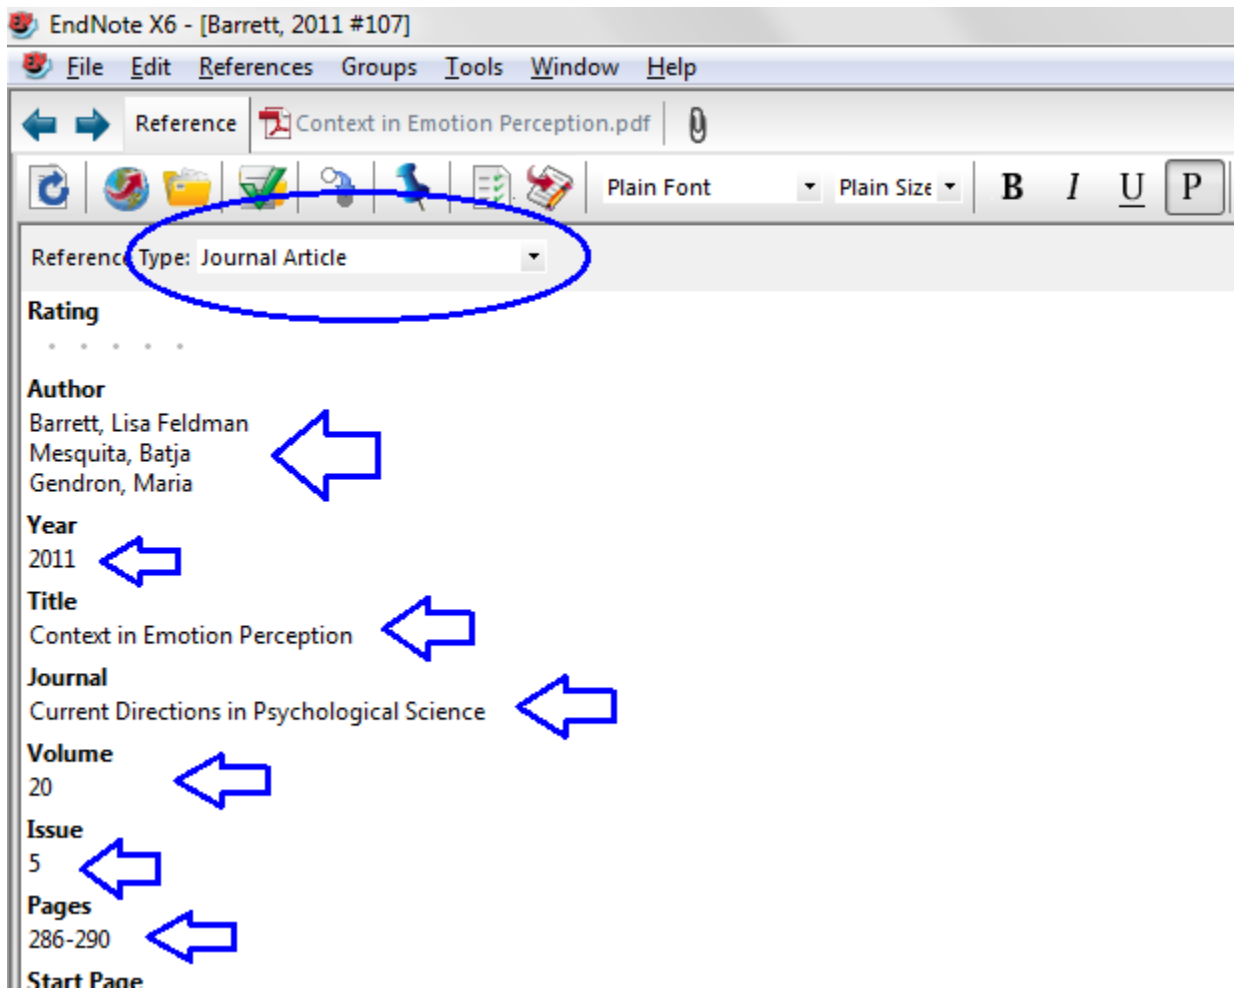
EndNote X6 - [Barrett, 2011 #107]

File Edit References Groups Tools Window Help

Reference Context in Emotion Perception.pdf

Plain Font Plain Size B I U P

Reference Type: Journal Article

Rating

Author
Barrett, Lisa Feldman
Mesquita, Batja
Gendron, Maria

Year
2011

Title
Context in Emotion Perception

Journal
Current Directions in Psychological Science

Volume
20

Issue
5

Pages
286-290

Start Page